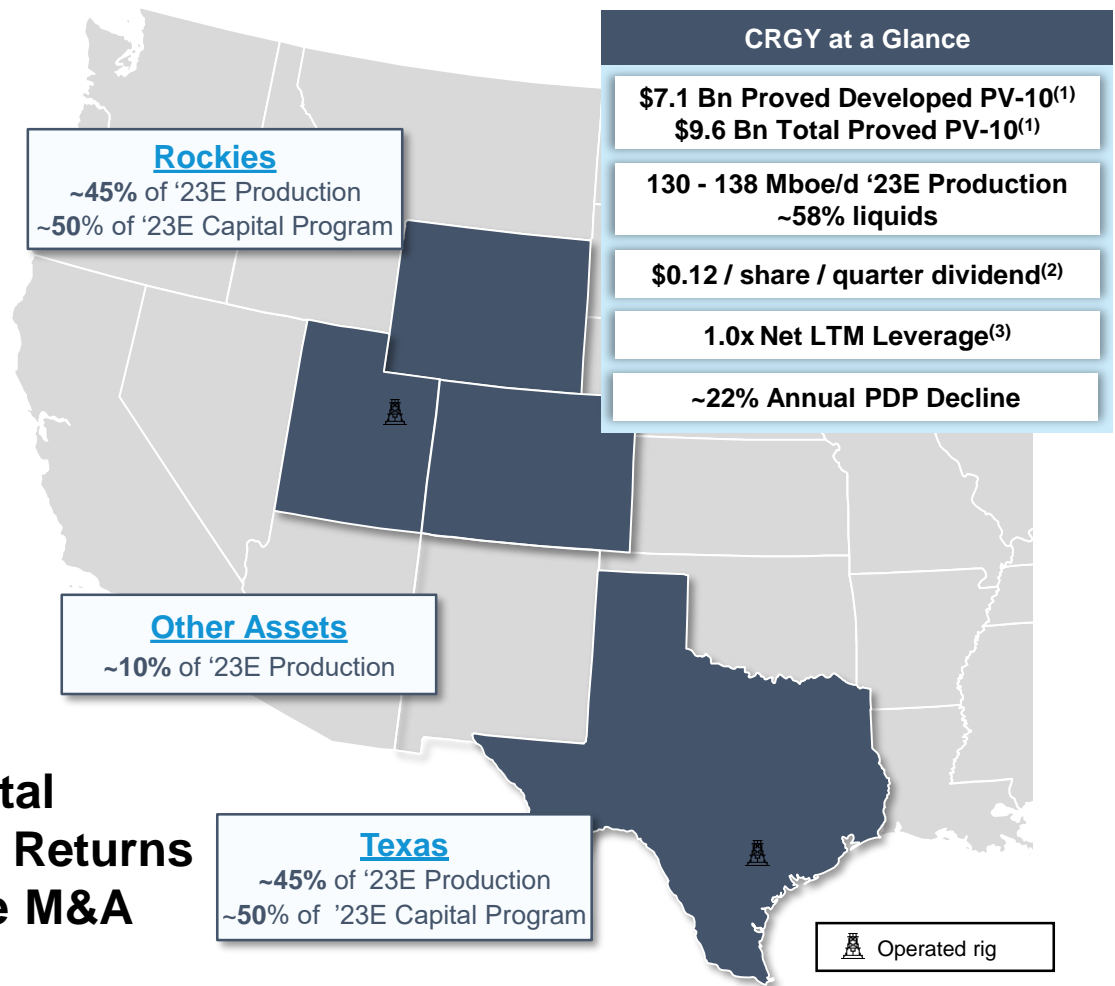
CRGY at a Glance

$7.1 Bn Proved Developed PV-10$^{(1)}$
$9.6 Bn Total Proved PV-10$^{(1)}$

130 - 138 Mboe/d '23E Production
~58% liquids

$0.12 / share / quarter dividend$^{(2)}$

1.0x Net LTM Leverage$^{(3)}$

~22% Annual PDP Decline

Rockies
~45% of '23E Production
~50% of '23E Capital Program

Other Assets
~10% of '23E Production

tal
Returns
e M&A

Texas
~45% of '23E Production
~50% of '23E Capital Program

Operated rig